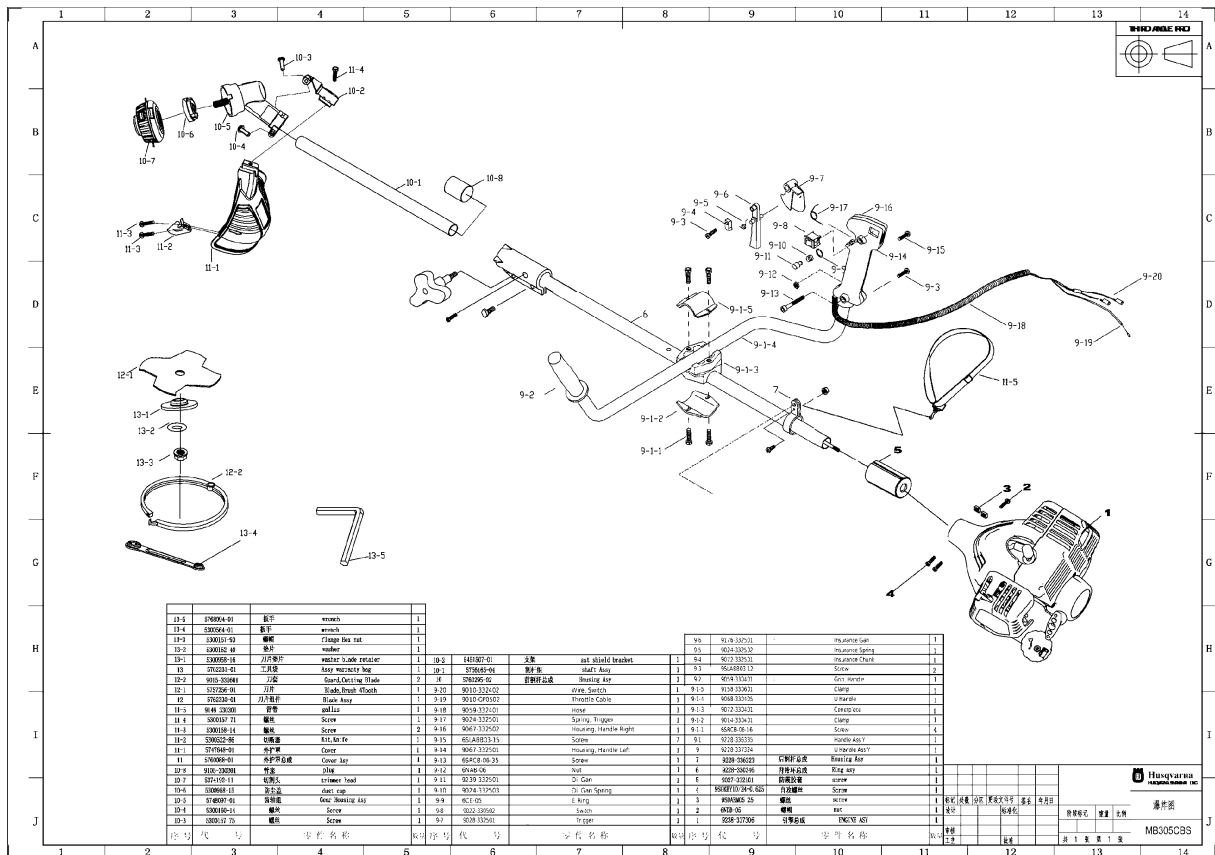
1 2 3 4 5 6 7 8 9 10 11 12 13 14

A B C D E F G H I J

THIRD ANGLE PRO

10-3 11-4 10-2 10-6 10-5 10-4 10-7 10-1 10-8 11-3 11-3 11-2 11-1

9-7 9-6 9-5 9-4 9-3 9-17 9-16 9-8 9-10 9-11 9-15 9-14 9-12 9-9 9-3 9-13 9-20 9-1-5 9-18 9-19 6 9-1-4 9-1-3 12-1 9-2 7 11-5 13-1 9-1-2 13-2 9-1-1 13-3 12-2 5 3 2 1 13-4 13-5 4

| 13-5 | 5760004-01 | 扳手 | wrench | 1 |
|---|---|---|---|---|
| 13-4 | 5300564-01 | 扳手 | wrench | 1 |
| 13-3 | 5300157-93 | 螺帽 | Flange Hex nut | 1 |
| 13-2 | 5300152-40 | 垫片 | washer | 1 |
| 13-1 | 5300958-16 | 刀片垫片 | washer blade retainer | 1 |
| 13 | 5762331-01 | 工具袋 | Assy warranty bag | 1 |
| 12-2 | 9015-333001 | 刀盘 | Guard,Cutting Blade | 1 |
| 12-1 | 5757356-01 | 刀片 | Blade,Brush 4Tooth | 1 |
| 12 | 5762330-01 | 刀片组件 | Blade Assy | 1 |
| 11-5 | 9148-330301 | 背带 | gallus | 1 |
| 11-4 | 5300157-71 | 螺丝 | Screw | 1 |
| 11-3 | 5300158-14 | 螺丝 | Screw | 2 |
| 11-2 | 5300522-86 | 切断器 | Kit,Knife | 1 |
| 11-1 | 5747848-01 | 外护罩 | Cover | 1 |
| 11 | 5760068-01 | 外护罩总成 | Cover Asy | 1 |
| 10-8 | 9101-330201 | 管塞 | plug | 1 |
| 10-7 | 537-193-11 | 切割头 | trimmer head | 1 |
| 10-6 | 5300668-15 | 防尘盖 | dust cap | 1 |
| 10-5 | 5748097-01 | 齿轮箱 | Gear Housing Asy | 1 |
| 10-4 | 5300160-14 | 螺丝 | Screw | 1 |
| 10-3 | 5300157-75 | 螺丝 | Screw | 1 |
| 序号 | 代号 | 零件名称 | | 数量 |

| 10-2 | 5451807-01 | 支架 | ast shield bracket | 1 |
|---|---|---|---|---|
| 10-1 | 5758465-04 | 驱动轴 | shaft Assy | 1 |
| 10 | 5760295-01 | 前驱杆总成 | Housing Asy | 1 |
| 9-20 | 9010-332402 | | dree. Switch | 1 |
| 9-19 | 9010-CF0502 | | Throttle Cable | 1 |
| 9-18 | 9059-332401 | | Hose | 1 |
| 9-17 | 9024-332501 | | Spring, Trigger | 1 |
| 9-16 | 9067-332502 | | Housing, Handle Right | 1 |
| 9-15 | 65LA8B33-15 | | Screw | 3 |
| 9-14 | 9067-332501 | | Housing, Handle Left | 1 |
| 9-13 | 65RC8-06.35 | | Screw | 1 |
| 9-12 | 6N48-06 | | Nut | 1 |
| 9-11 | 9039-332501 | | Dr. Gan | 1 |
| 9-10 | 9024-332503 | | Dr. Gan Spring | 1 |
| 9-9 | 6CE-05 | | E Ring | 1 |
| 9-8 | 9022-33050 | | Swich | 1 |
| 9-7 | 9028-332501 | | Trigger | 1 |
| 序号 | 代号 | 零件名称 | | 数量 |

| 9-6 | 9176-332501 | | Insurance Gan | 1 |
|---|---|---|---|---|
| 9-5 | 9024-332532 | | Insurance Spring | 1 |
| 9-4 | 9072-332531 | | Insurance Chunk | 1 |
| 9-3 | 65LA8B63.12 | | Screw | 2 |
| 9-2 | 9019-333471 | | Grip Handle | 1 |
| 9-1-5 | 9158-333031 | | Clamp | 1 |
| 9-1-4 | 9068-333025 | | U Handle | 1 |
| 9-1-3 | 9072-333431 | | Connecter | 1 |
| 9-1-2 | 9014-333431 | | Clamp | 1 |
| 9-1-1 | 65RC8-06.16 | | Screw | 4 |
| 9-1 | 9228-333335 | | Handle Ass'Y | 1 |
| 9 | 9228-337324 | | U Handle Ass'Y | 1 |
| 7 | 9229-336523 | 后驱杆总成 | Housing Asy | 1 |
| 6 | 9228-336246 | 背带扣总成 | Ring asy | 1 |
| 5 | 9037-332101 | 防震胶套 | screw | 1 |
| 4 | 9580GY10/24-0.625 | 内六角螺丝 | Screw | 1 |
| 3 | 9580GMC5.25 | 螺丝 | screw | 1 |
| 2 | 6NTB-05 | 螺帽 | nut | 1 |
| 1 | 9238-337306 | 引擎总成 | ENGINE ASY | 1 |
| 序号 | 代号 | 零件名称 | | 数量 |

标记 处数 分区 更改文件号 签名 年月日
设计 标准化
审核
工艺 批准
阶段标记 重量 比例
共 1 张 第 1 张

Husqvarna
HUSQVARNA (NANJING) INC.
爆炸图
MB305CBS